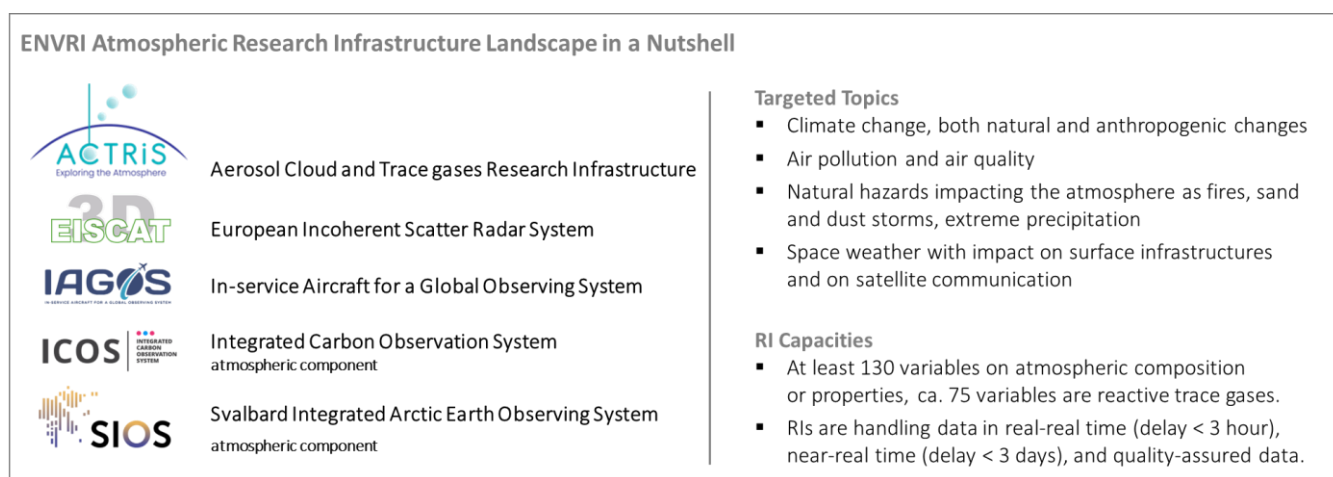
ENVRI Atmospheric Research Infrastructure Landscape in a Nutshell

ACTRIS
Exploring the Atmosphere

Aerosol Cloud and Trace gases Research Infrastructure

EISCAT 3D

European Incoherent Scatter Radar System

IAGOS
IN-SERVICE AIRCRAFT FOR A GLOBAL OBSERVING SYSTEM

In-service Aircraft for a Global Observing System

ICOS INTEGRATED CARBON OBSERVATION SYSTEM

Integrated Carbon Observation System
atmospheric component

SIOS

Svalbard Integrated Arctic Earth Observing System
atmospheric component

Targeted Topics

▪ Climate change, both natural and anthropogenic changes
▪ Air pollution and air quality
▪ Natural hazards impacting the atmosphere as fires, sand and dust storms, extreme precipitation
▪ Space weather with impact on surface infrastructures and on satellite communication

RI Capacities

▪ At least 130 variables on atmospheric composition or properties, ca. 75 variables are reactive trace gases.
▪ RIs are handling data in real-real time (delay < 3 hour), near-real time (delay < 3 days), and quality-assured data.